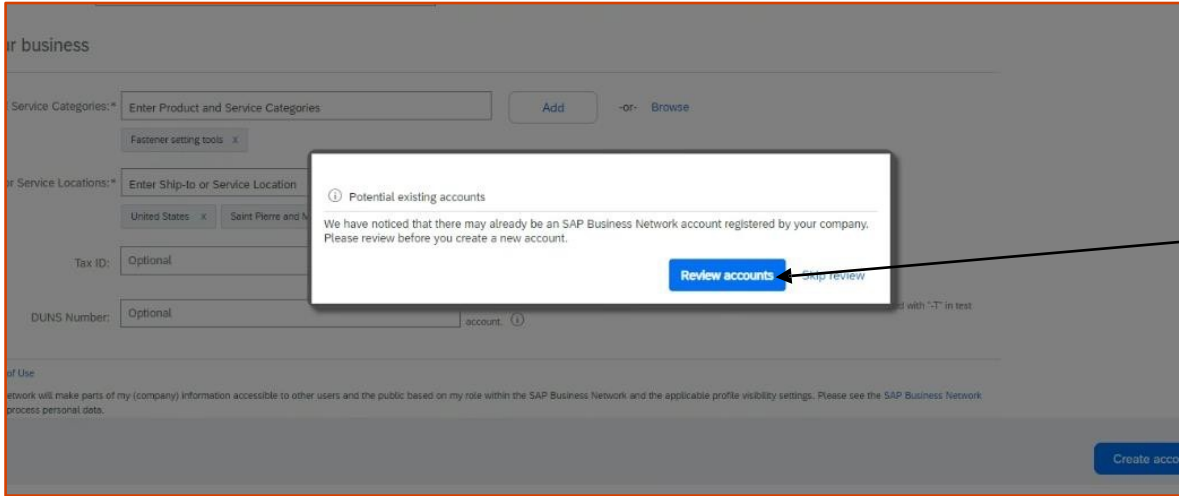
r business

Service Categories:* Enter Product and Service Categories Add -or- Browse

Fastener setting tools x

r Service Locations:* Enter Ship-to or Service Location

United States x Saint Pierre and M

Tax ID: Optional

DUNS Number: Optional account. ⓘ

d with "-T" in test

ⓘ Potential existing accounts

We have noticed that there may already be an SAP Business Network account registered by your company. Please review before you create a new account.

Review accounts Skip review

of Use

etwork will make parts of my (company) information accessible to other users and the public based on my role within the SAP Business Network and the applicable profile visibility settings. Please see the SAP Business Network process personal data.

Create acco